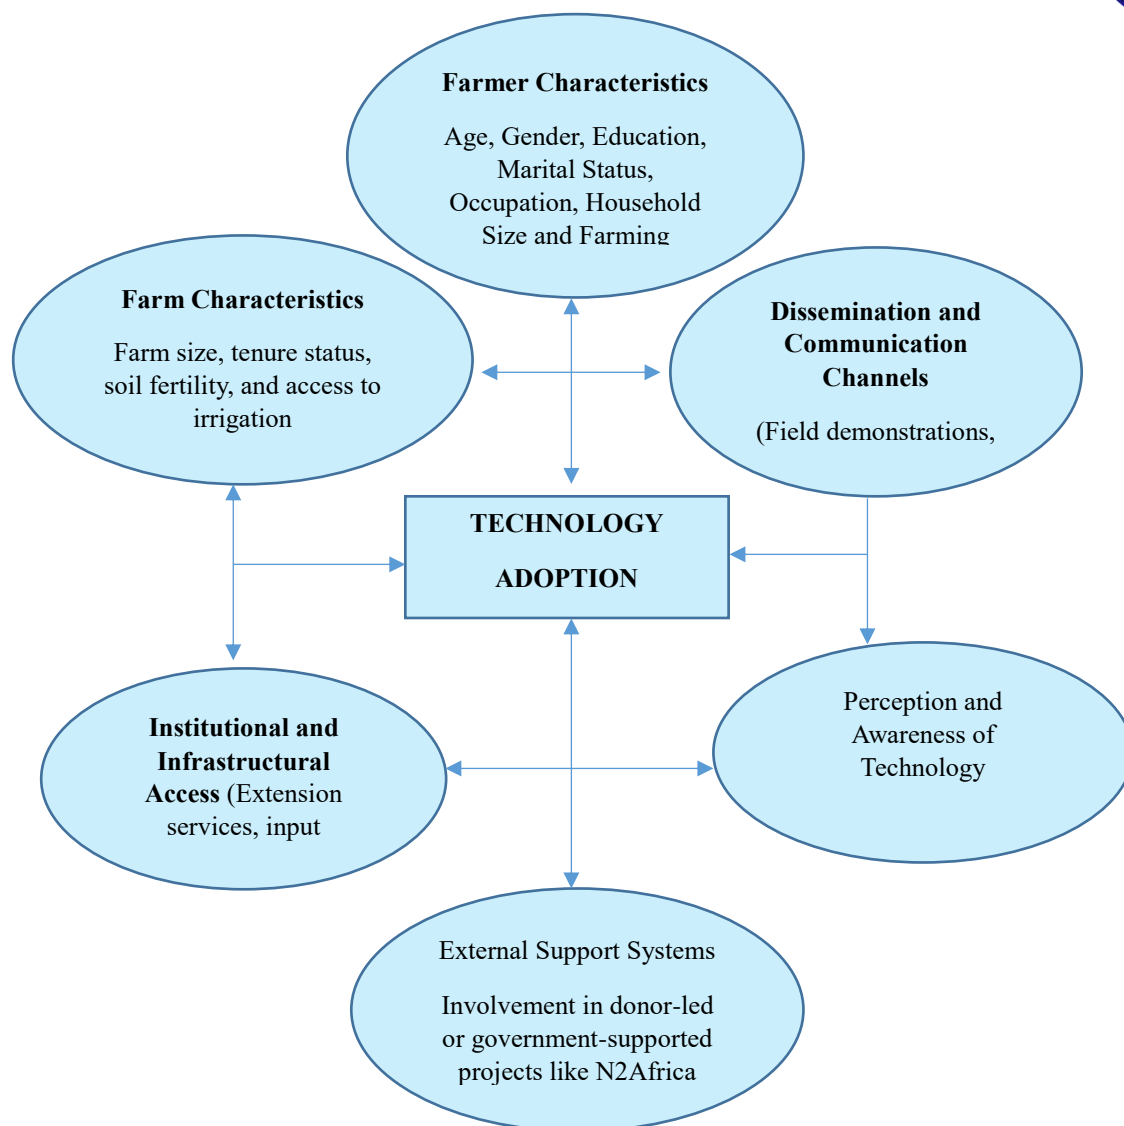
Farmer Characteristics

Age, Gender, Education, Marital Status, Occupation, Household Size and Farming

Farm Characteristics

Farm size, tenure status, soil fertility, and access to irrigation

Dissemination and Communication Channels

(Field demonstrations,

TECHNOLOGY

ADOPTION

Institutional and Infrastructural Access (Extension services, input

Perception and Awareness of Technology

External Support Systems

Involvement in donor-led or government-supported projects like N2Africa